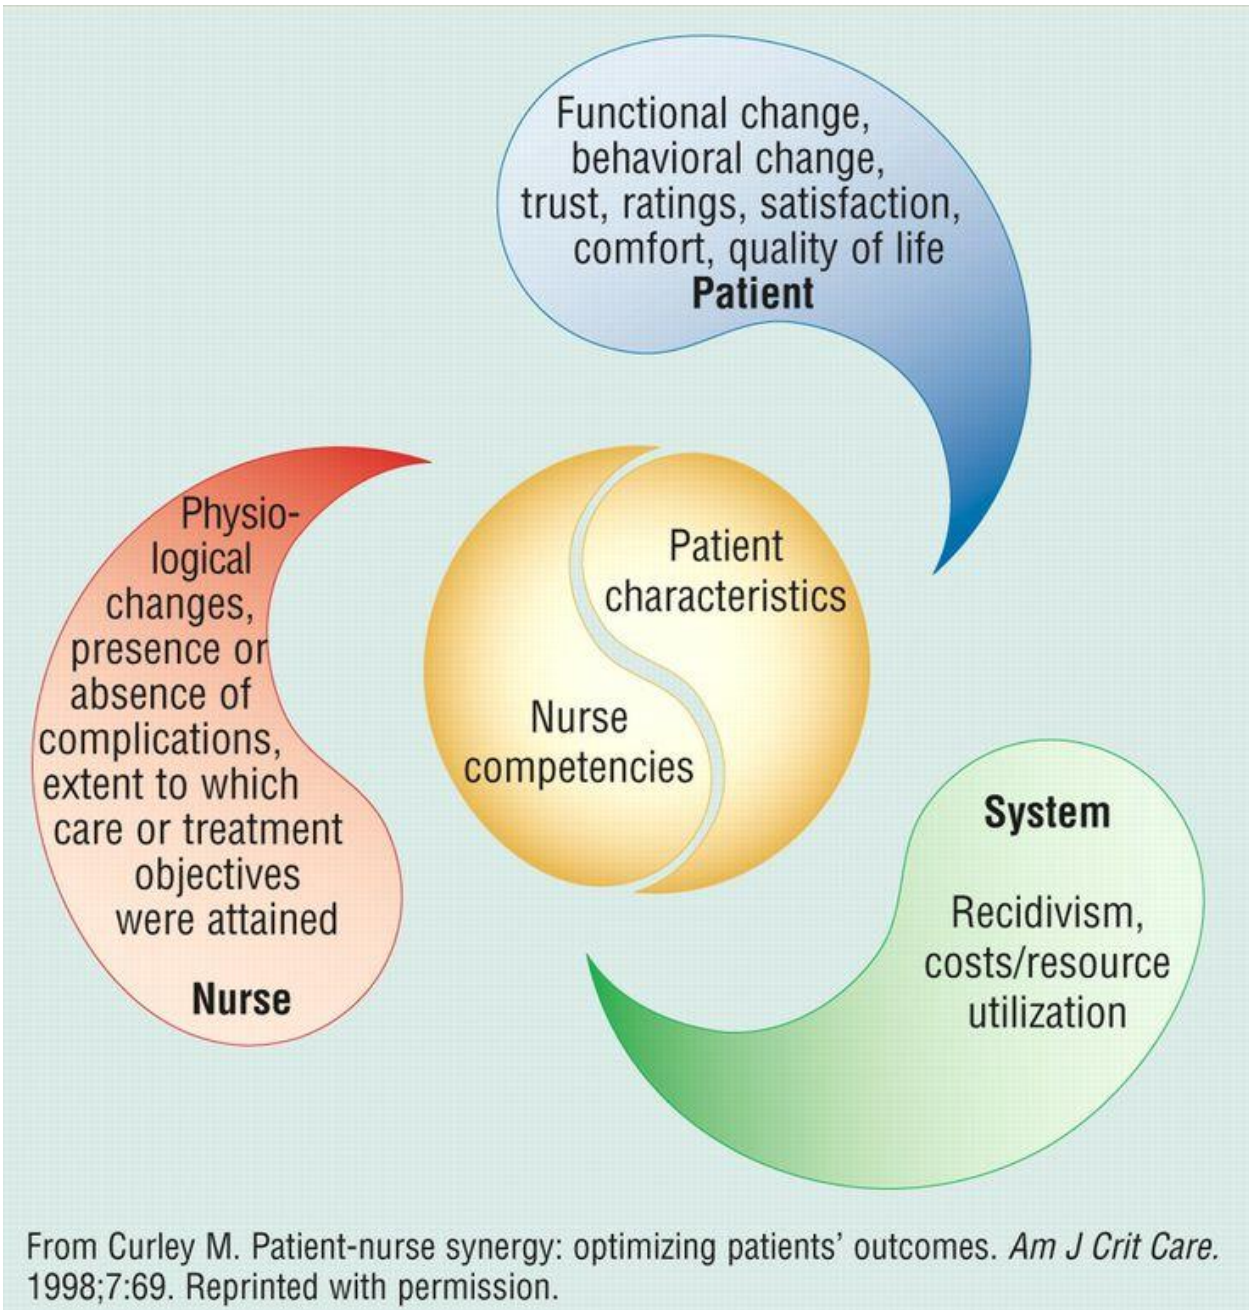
Functional change, behavioral change, trust, ratings, satisfaction, comfort, quality of life

**Patient**

Physiological changes, presence or absence of complications, extent to which care or treatment objectives were attained

**Nurse**

Patient characteristics

Nurse competencies

**System**

Recidivism, costs/resource utilization

From Curley M. Patient-nurse synergy: optimizing patients' outcomes. *Am J Crit Care.* 1998;7:69. Reprinted with permission.